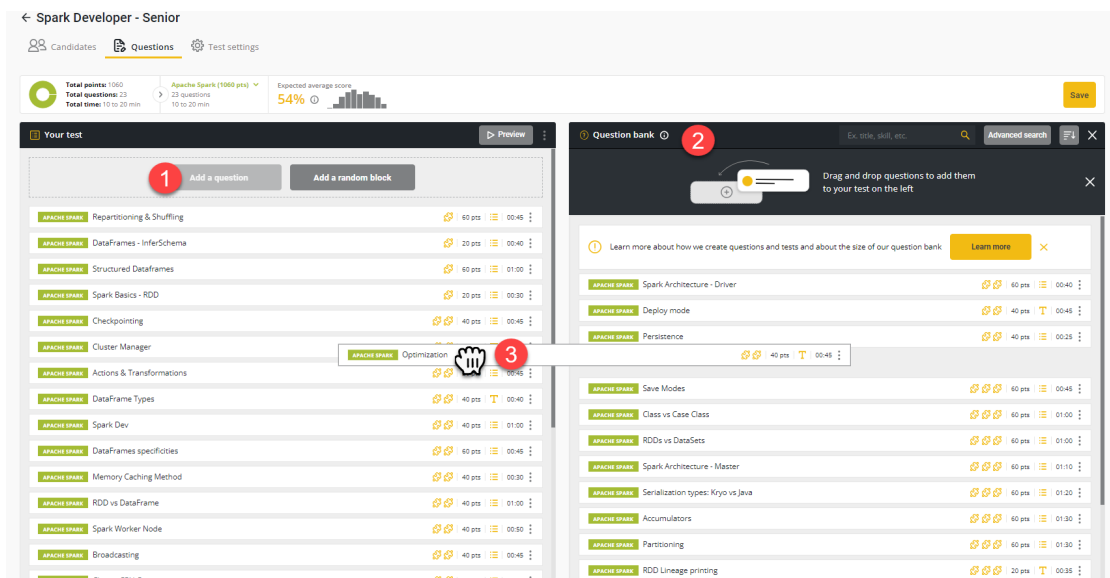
← Spark Developer - Senior

Candidates Questions Test settings

Total points: 1060
Total questions: 23
Total time: 10 to 20 min

Apache Spark (1060 pts)
23 questions
10 to 20 min

Expected average score
54%

Save

Your test

Preview

1

Add a question

Add a random block

| | | | |
|---|---|---|---|
| APACHE SPARK Repartitioning & Shuffling | 60 pts | | 00:45 |
| APACHE SPARK DataFrames - InferSchema | 20 pts | | 00:40 |
| APACHE SPARK Structured Dataframes | 60 pts | | 01:00 |
| APACHE SPARK Spark Basics - RDD | 20 pts | | 00:30 |
| APACHE SPARK Checkpointing | 40 pts | | 00:45 |
| APACHE SPARK Cluster Manager | | | |
| APACHE SPARK Actions & Transformations | | | 00:45 |
| APACHE SPARK DataFrame Types | 40 pts | T | 00:40 |
| APACHE SPARK Spark Dev | 40 pts | | 01:00 |
| APACHE SPARK DataFrames specificities | 60 pts | | 00:45 |
| APACHE SPARK Memory Caching Method | 40 pts | | 00:30 |
| APACHE SPARK RDD vs DataFrame | 40 pts | | 01:00 |
| APACHE SPARK Spark Worker Node | 40 pts | | 00:50 |
| APACHE SPARK Broadcasting | 40 pts | | 00:45 |

APACHE SPARK Optimization 40 pts T 00:45

3

Question bank

2

Ex. title, skill, etc.

Advanced search

Drag and drop questions to add them to your test on the left

Learn more about how we create questions and tests and about the size of our question bank

Learn more

| | | | |
|---|---|---|---|
| APACHE SPARK Spark Architecture - Driver | 60 pts | | 00:40 |
| APACHE SPARK Deploy mode | 40 pts | T | 00:45 |
| APACHE SPARK Persistence | 40 pts | | 00:25 |
| APACHE SPARK Save Modes | 60 pts | | 00:45 |
| APACHE SPARK Class vs Case Class | 60 pts | | 01:00 |
| APACHE SPARK RDDs vs DataSets | 60 pts | | 01:00 |
| APACHE SPARK Spark Architecture - Master | 60 pts | | 01:10 |
| APACHE SPARK Serialization types: Kryo vs Java | 60 pts | | 01:20 |
| APACHE SPARK Accumulators | 60 pts | | 01:30 |
| APACHE SPARK Partitioning | 60 pts | | 01:30 |
| APACHE SPARK RDD Lineage printing | 20 pts | T | 00:35 |